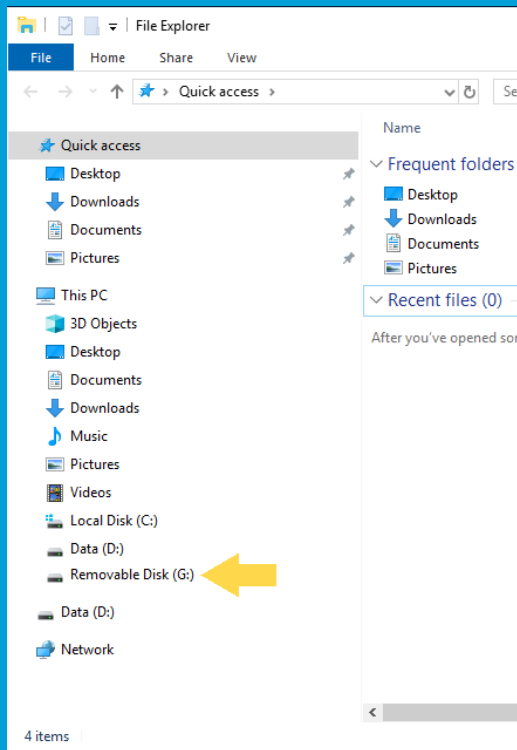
File Explorer

File
Home
Share
View

Quick access
Se

Quick access
Desktop
Downloads
Documents
Pictures
This PC
3D Objects
Desktop
Documents
Downloads
Music
Pictures
Videos
Local Disk (C:)
Data (D:)
Removable Disk (G:)
Data (D:)
Network

Name
Frequent folders
Desktop
Downloads
Documents
Pictures
Recent files (0)
After you've opened so

4 items